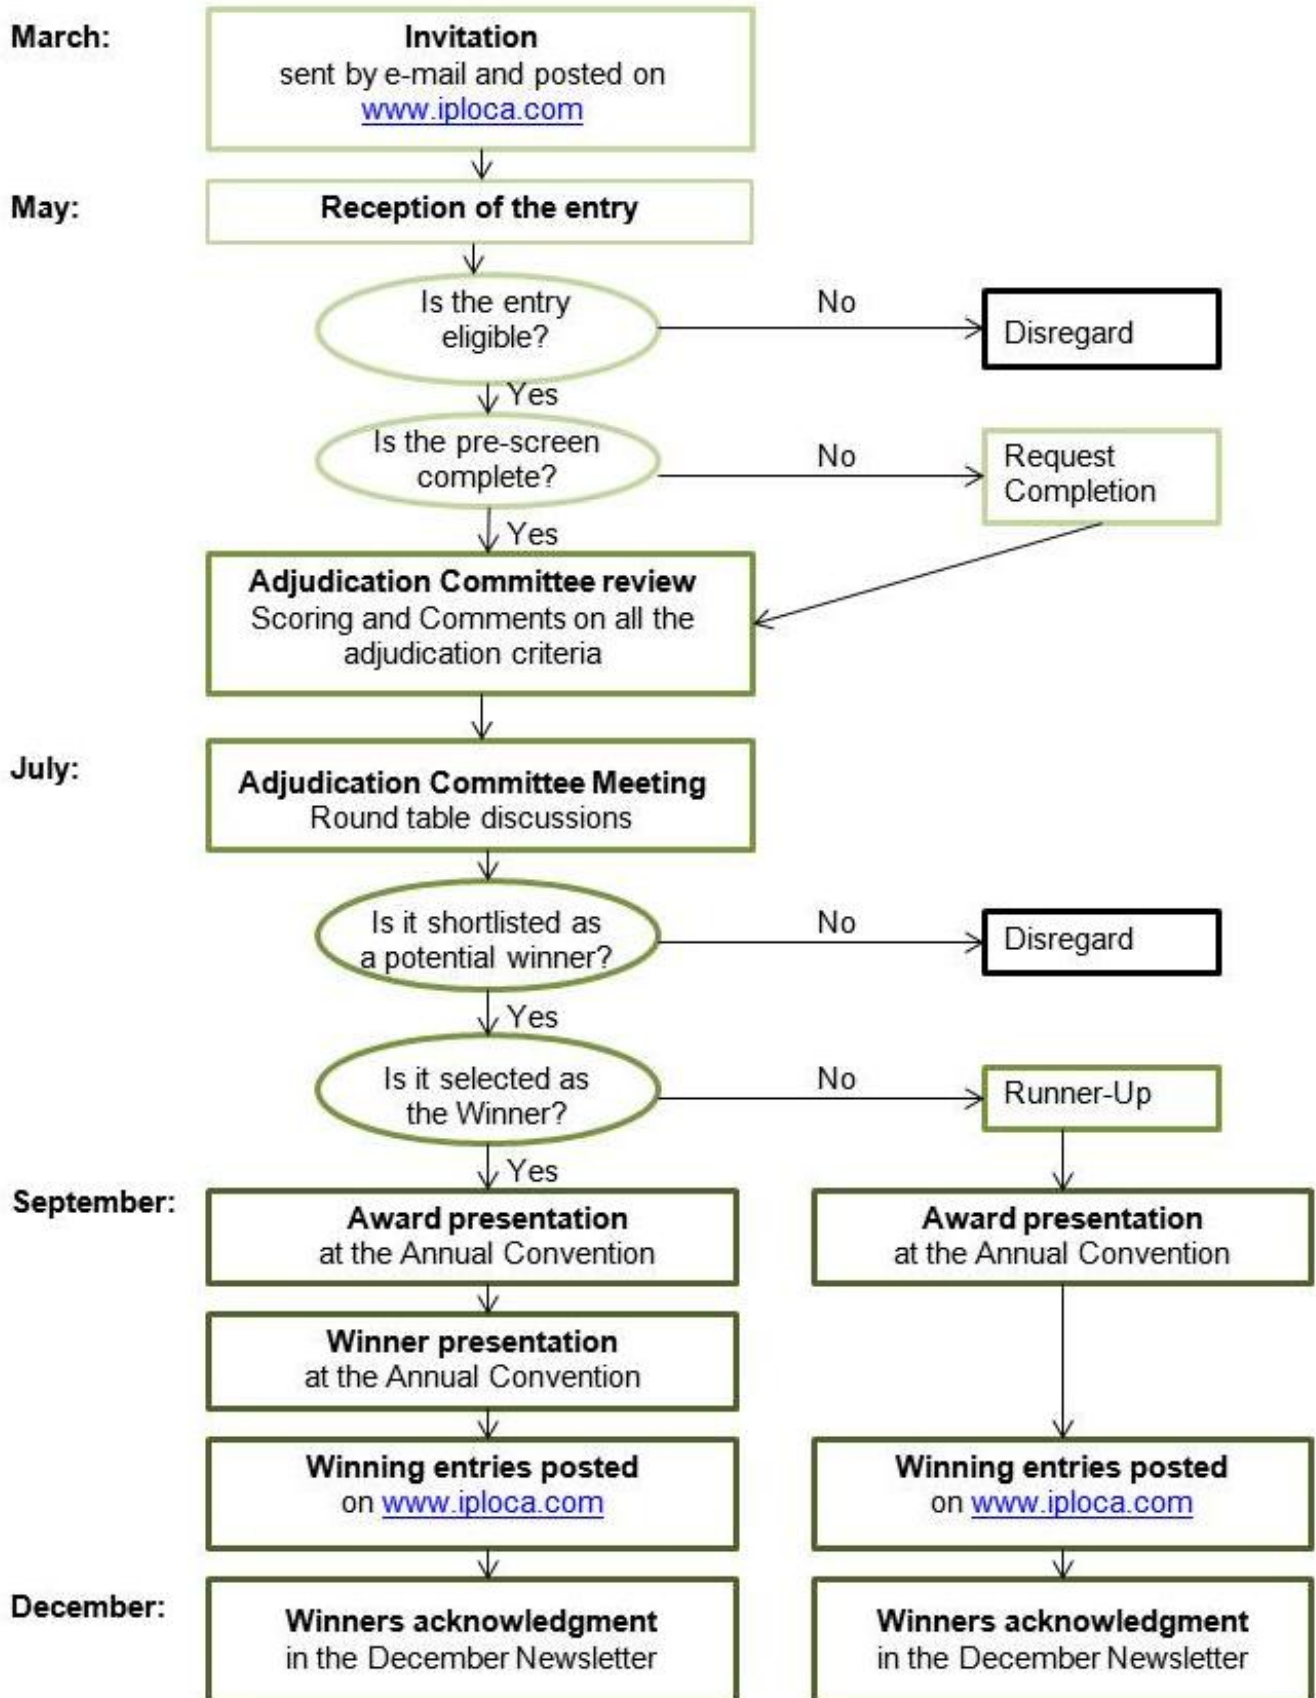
March:

**Invitation**
sent by e-mail and posted on www.iploca.com

May:

**Reception of the entry**

Is the entry eligible?

No

Disregard

Yes

Is the pre-screen complete?

No

Request Completion

Yes

**Adjudication Committee review**
Scoring and Comments on all the adjudication criteria

July:

**Adjudication Committee Meeting**
Round table discussions

Is it shortlisted as a potential winner?

No

Disregard

Yes

Is it selected as the Winner?

No

Runner-Up

Yes

September:

**Award presentation**
at the Annual Convention

**Award presentation**
at the Annual Convention

**Winner presentation**
at the Annual Convention

**Winning entries posted**
on www.iploca.com

**Winning entries posted**
on www.iploca.com

December:

**Winners acknowledgment**
in the December Newsletter

**Winners acknowledgment**
in the December Newsletter